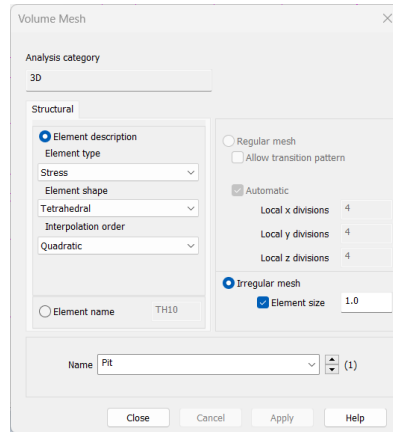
Volume Mesh

Analysis category

3D

Structural

Element description

Element type

Stress

Element shape

Tetrahedral

Interpolation order

Quadratic

Element name

TH10

Regular mesh

Allow transition pattern

Automatic

Local x divisions 4

Local y divisions 4

Local z divisions 4

Irregular mesh

Element size 1.0

Name Pit (1)

Close Cancel Apply Help